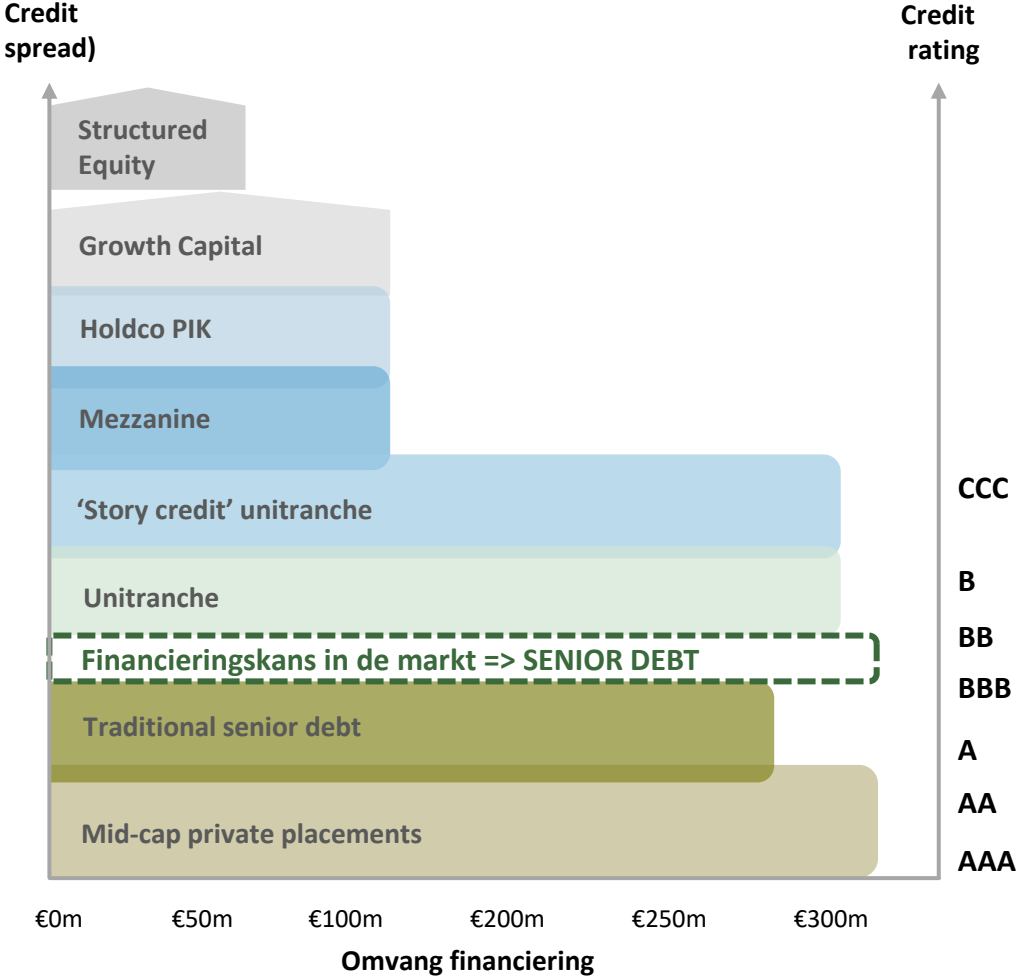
Credit spread)

Credit rating

Structured Equity

Growth Capital

Holdco PIK

Mezzanine

'Story credit' unitranche

Unitranche

Financieringskans in de markt => SENIOR DEBT

Traditional senior debt

Mid-cap private placements

CCC
B
BB
BBB
A
AA
AAA

€0m €50m €100m €200m €250m €300m

Omvang financiering